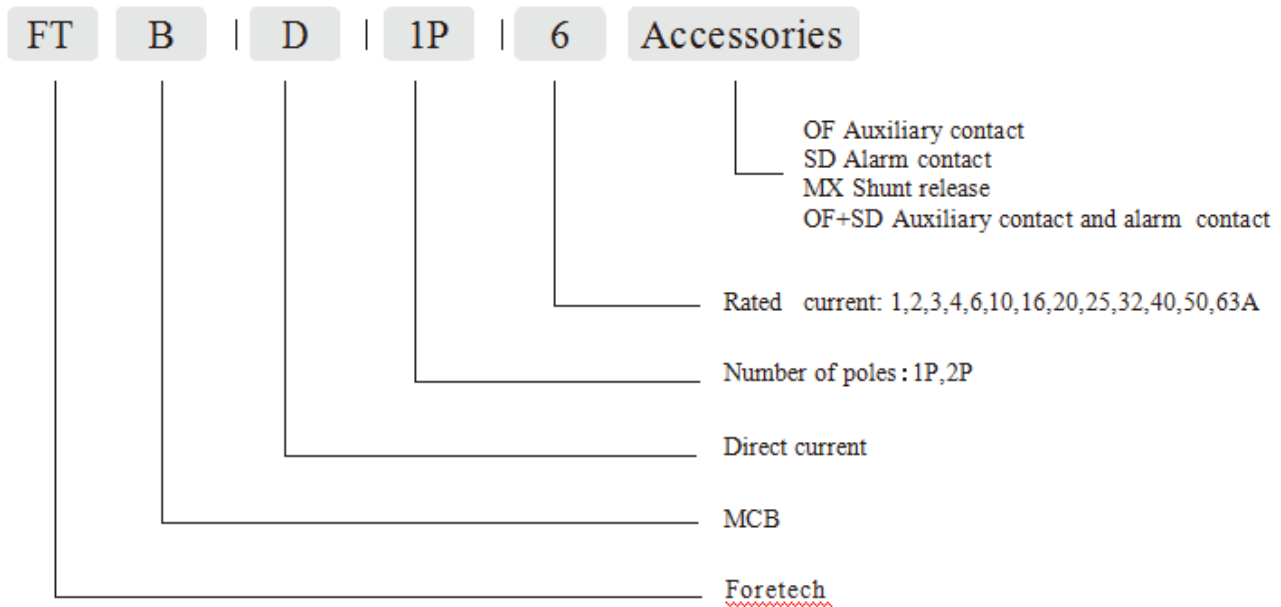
FT B | D | 1P | 6 Accessories

OF Auxiliary contact
SD Alarm contact
MX Shunt release
OF+SD Auxiliary contact and alarm contact

Rated current: 1,2,3,4,6,10,16,20,25,32,40,50,63A

Number of poles：1P,2P

Direct current

MCB

Foretech